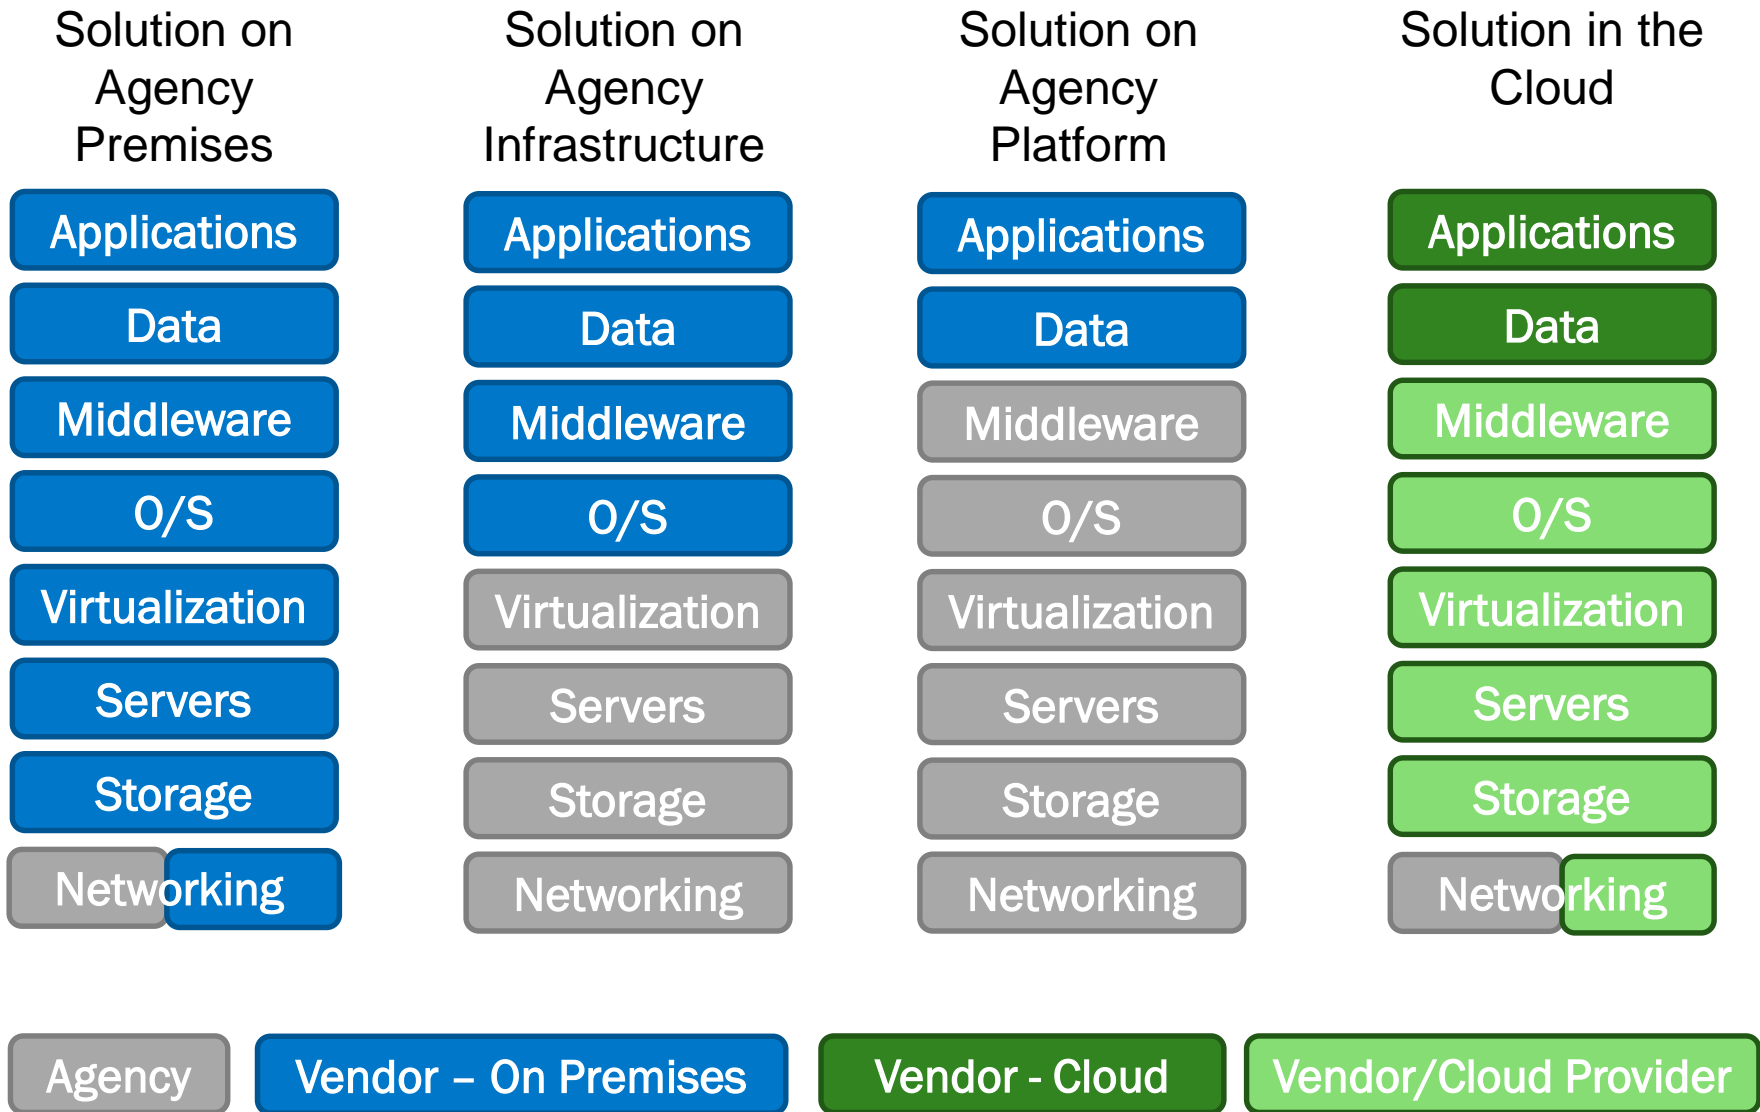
Solution on Agency Premises

Applications
Data
Middleware
O/S
Virtualization
Servers
Storage
Networking

Solution on Agency Infrastructure

Applications
Data
Middleware
O/S
Virtualization
Servers
Storage
Networking

Solution on Agency Platform

Applications
Data
Middleware
O/S
Virtualization
Servers
Storage
Networking

Solution in the Cloud

Applications
Data
Middleware
O/S
Virtualization
Servers
Storage
Networking

Agency
Vendor – On Premises
Vendor - Cloud
Vendor/Cloud Provider